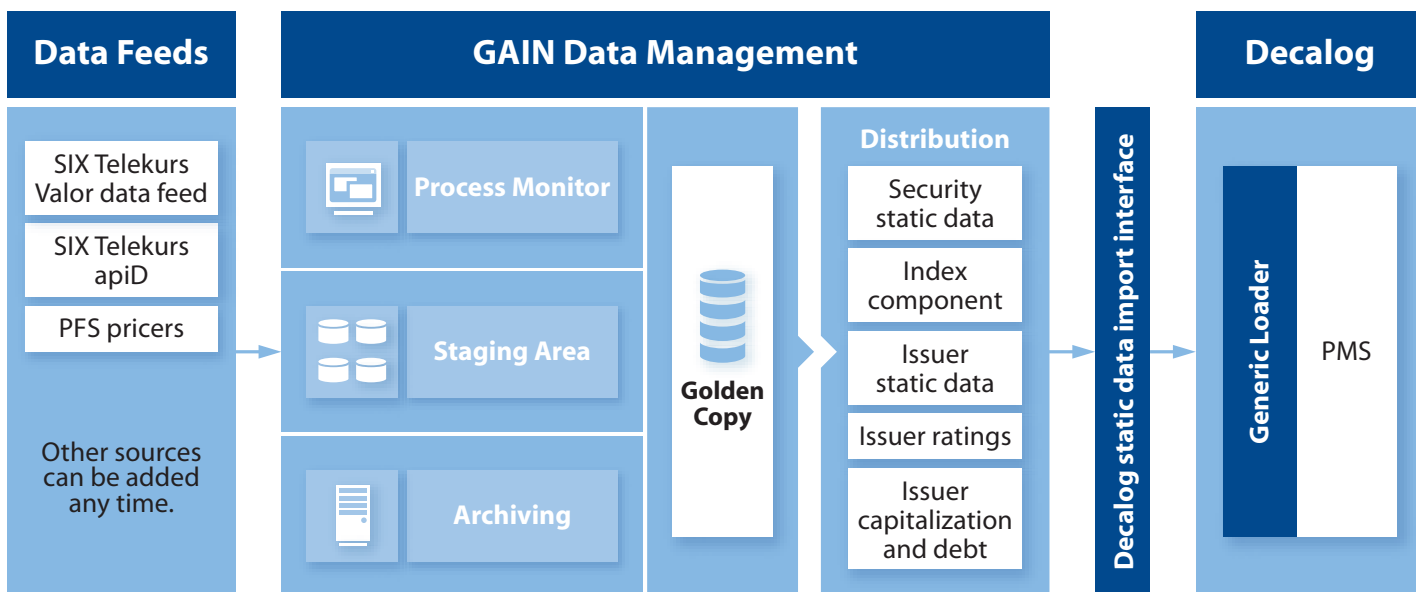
Data Feeds

SIX Telekurs Valor data feed

SIX Telekurs apiD

PFS pricers

Other sources can be added any time.

GAIN Data Management

Process Monitor

Staging Area

Archiving

Golden Copy

Distribution

Security static data

Index component

Issuer static data

Issuer ratings

Issuer capitalization and debt

Decalog static data import interface

Decalog

Generic Loader

PMS